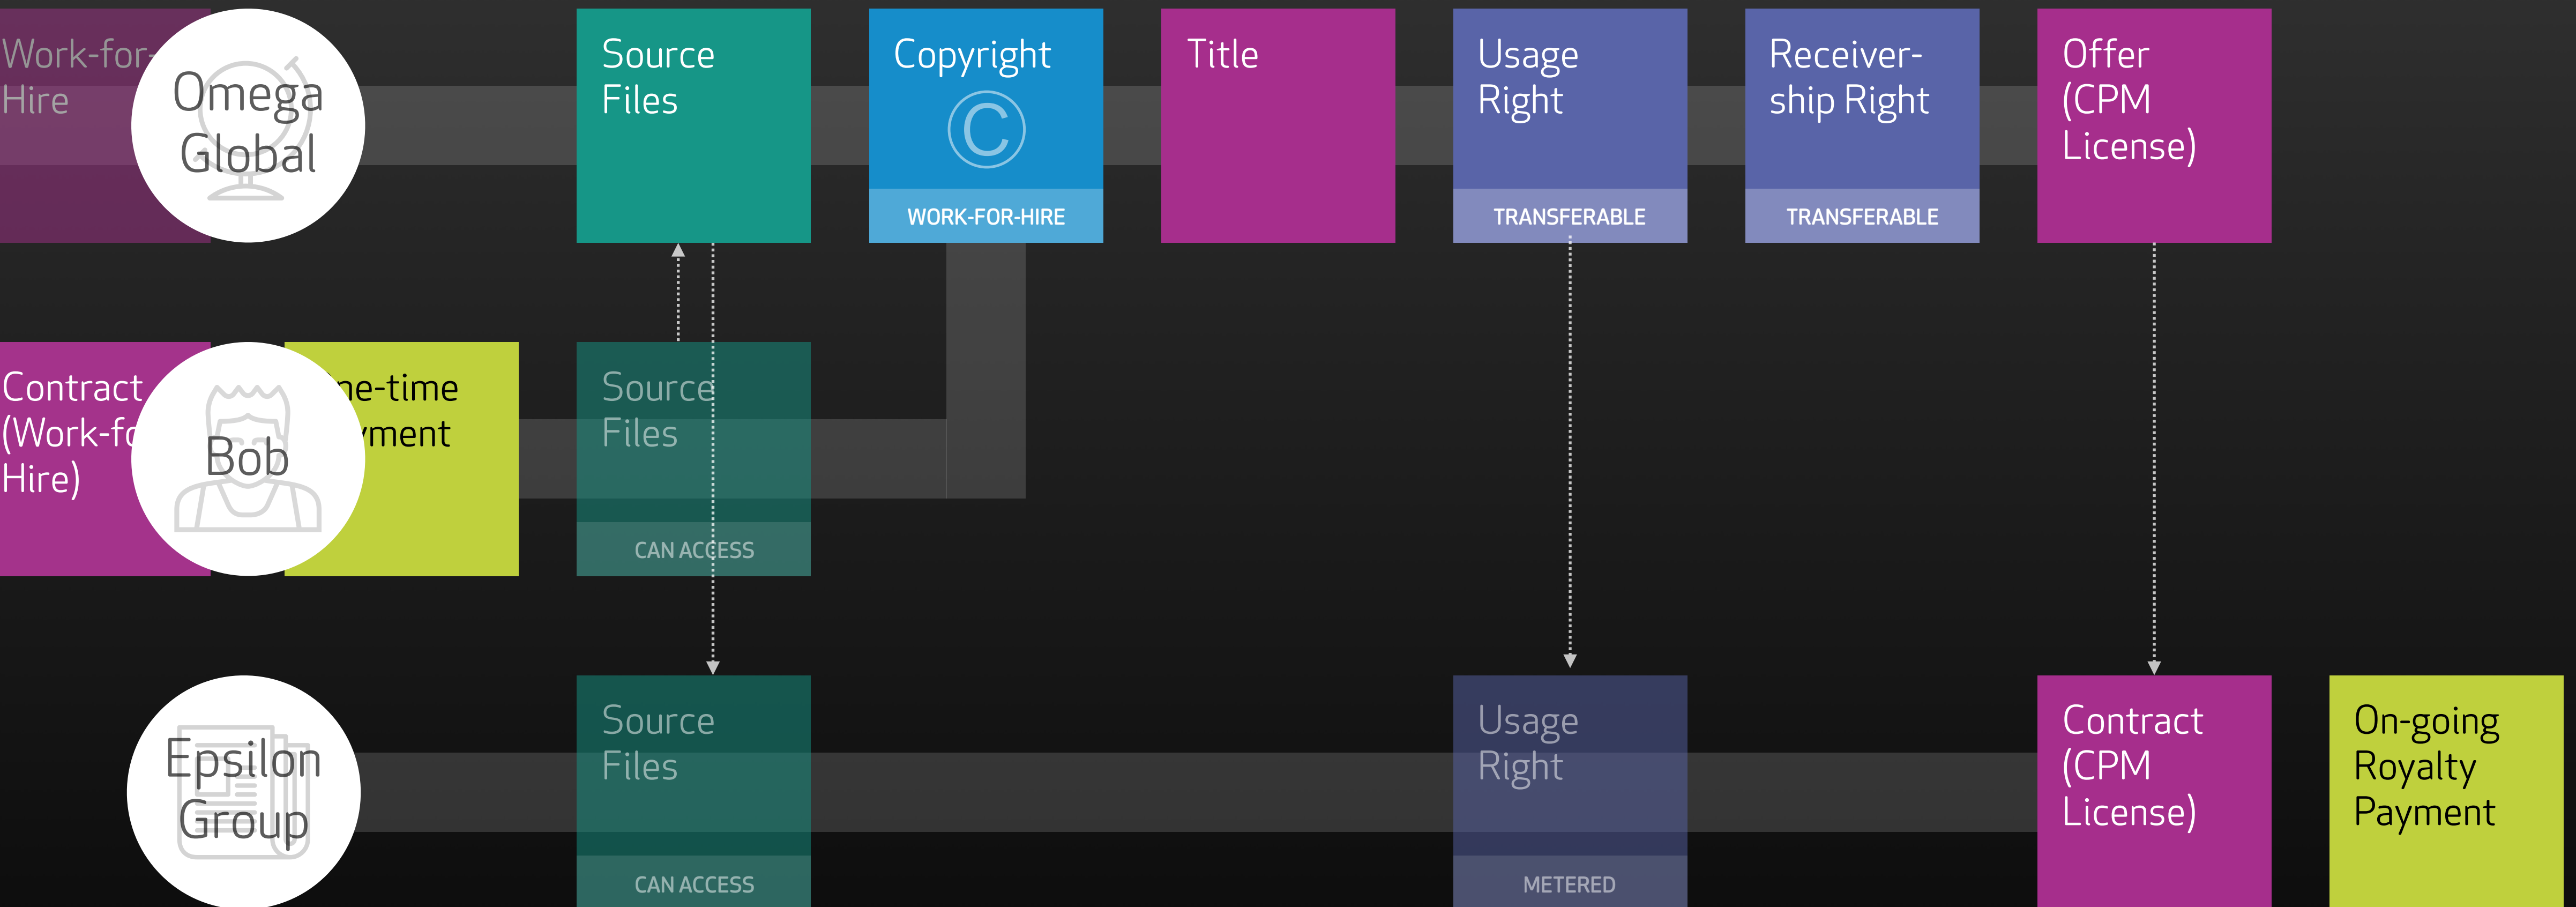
Work-for-Hire

Omega Global

Source Files

Copyright

©

WORK-FOR-HIRE

Title

Usage Right

TRANSFERABLE

Receiver-ship Right

TRANSFERABLE

Offer (CPM License)

Contract (Work-fo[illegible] Hire)

Bob

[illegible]ne-time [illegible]yment

Source Files

CAN ACCESS

Epsilon Group

Source Files

CAN ACCESS

Usage Right

METERED

Contract (CPM License)

On-going Royalty Payment